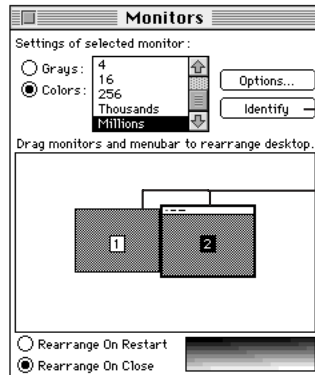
Monitors

Settings of selected monitor :

Grays :
Colors :

4
16
256
Thousands
Millions

Options...

Identify

Drag monitors and menubar to rearrange desktop.

1

2

Rearrange On Restart

Rearrange On Close